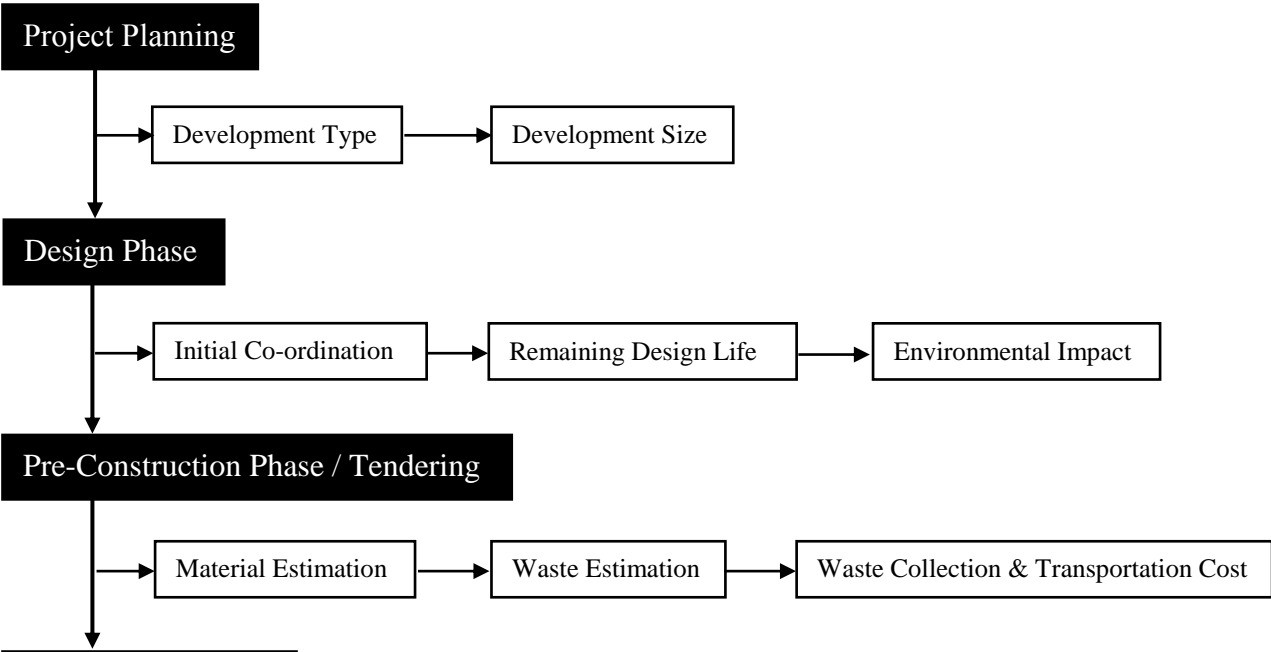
Project Planning

Development Type

Development Size

Design Phase

Initial Co-ordination

Remaining Design Life

Environmental Impact

Pre-Construction Phase / Tendering

Material Estimation

Waste Estimation

Waste Collection & Transportation Cost